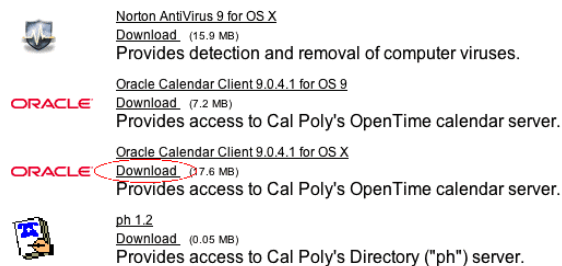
Norton AntiVirus 9 for OS X
Download (15.9 MB)
Provides detection and removal of computer viruses.

ORACLE
Oracle Calendar Client 9.0.4.1 for OS 9
Download (7.2 MB)
Provides access to Cal Poly's OpenTime calendar server.

ORACLE
Oracle Calendar Client 9.0.4.1 for OS X
Download (17.6 MB)
Provides access to Cal Poly's OpenTime calendar server.

ph 1.2
Download (0.05 MB)
Provides access to Cal Poly's Directory ("ph") server.